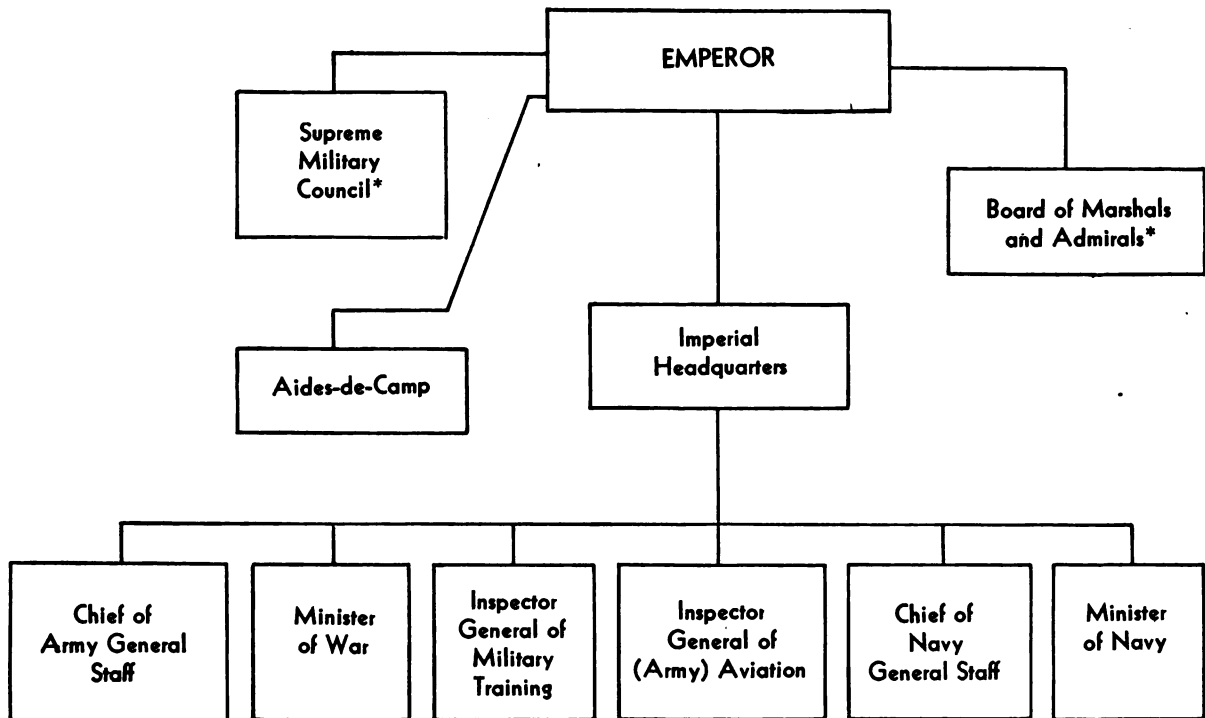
EMPEROR

Supreme Military Council*

Board of Marshals and Admirals*

Aides-de-Camp

Imperial Headquarters

Chief of Army General Staff

Minister of War

Inspector General of Military Training

Inspector General of (Army) Aviation

Chief of Navy General Staff

Minister of Navy